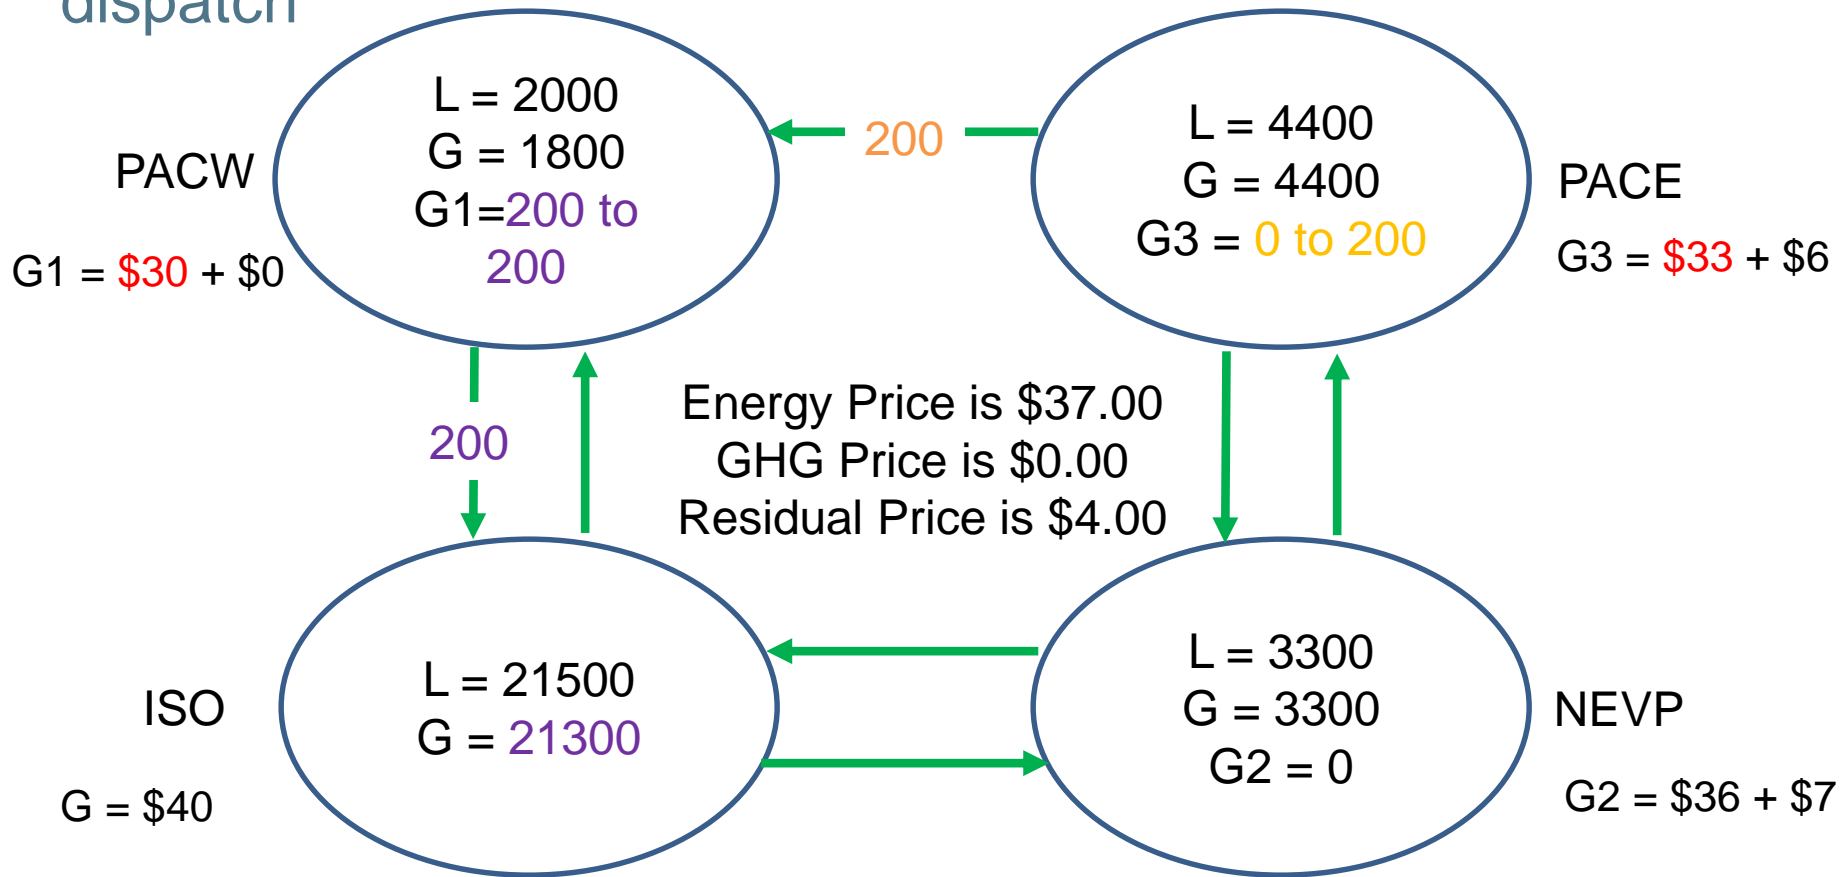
dispatch

PACW

G1 = $30 + $0

L = 2000
G = 1800
G1=200 to 200

200

L = 4400
G = 4400
G3 = 0 to 200

PACE

G3 = $33 + $6

200

Energy Price is $37.00
GHG Price is $0.00
Residual Price is $4.00

ISO

G = $40

L = 21500
G = 21300

L = 3300
G = 3300
G2 = 0

NEVP

G2 = $36 + $7